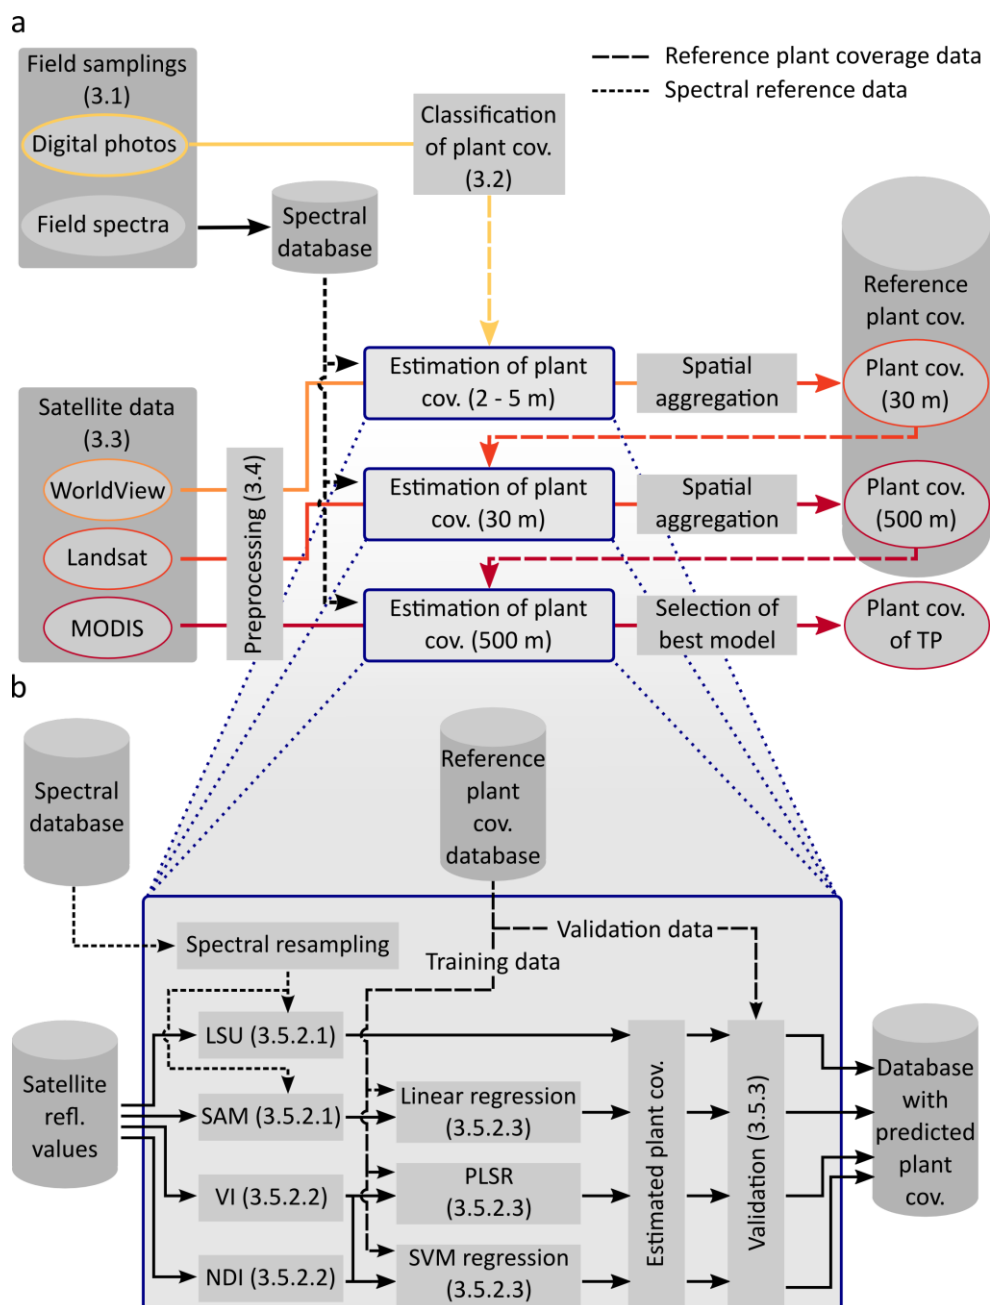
a

Reference plant coverage data
Spectral reference data

Field samplings (3.1)
Digital photos
Field spectra

Classification of plant cov. (3.2)

Spectral database

Reference plant cov.
Plant cov. (30 m)
Plant cov. (500 m)
Plant cov. of TP

Satellite data (3.3)
WorldView
Landsat
MODIS

Preprocessing (3.4)

Estimation of plant cov. (2 - 5 m)
Estimation of plant cov. (30 m)
Estimation of plant cov. (500 m)

Spatial aggregation
Spatial aggregation
Selection of best model

b

Spectral database

Reference plant cov. database

Spectral resampling
Validation data
Training data

Satellite refl. values

LSU (3.5.2.1)
SAM (3.5.2.1)
VI (3.5.2.2)
NDI (3.5.2.2)

Linear regression (3.5.2.3)
PLSR (3.5.2.3)
SVM regression (3.5.2.3)

Estimated plant cov.
Validation (3.5.3)

Database with predicted plant cov.